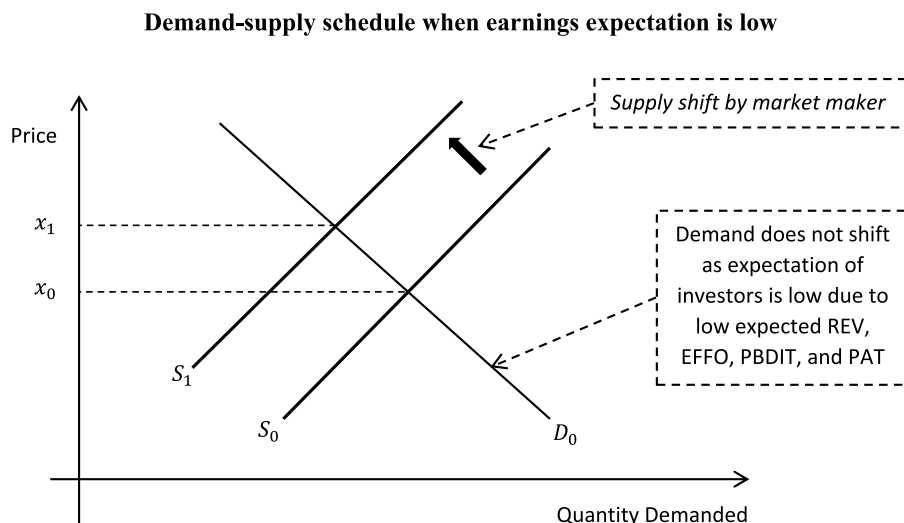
**Demand-supply schedule when earnings expectation is low**

Supply shift by market maker

Price

$x_1$

$x_0$

Demand does not shift as expectation of investors is low due to low expected REV, EFFO, PBDIT, and PAT

$S_1$

$S_0$

$D_0$

Quantity Demanded